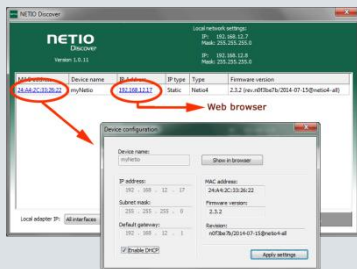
NETIO Discover

NETIO
Discover
Version 1.0.11

Local network settings:
IP: 192.168.12.7
Mask: 255.255.255.0

IP: 192.168.12.8
Mask: 255.255.255.0

| MAC address | Device name | IP Address | IP type | Type | Firmware version |
|---|---|---|---|---|---|
| 24:A4:2C:33:26:22 | myNetio | 192.168.12.17 | Static | Netio4 | 2.3.2 (rev.n0ff3ba7b/2014-07-15@netio4-all) |

Web browser

Device configuration

Device name:
myNetio

Show in browser

IP address:
192 . 168 . 12 . 17

MAC address:
24:A4:2C:33:26:22

Subnet mask:
255 . 255 . 255 . 0

Firmware version:
2.3.2

Default gateway:
192 . 168 . 12 . 6

Revision:
n0ff3ba7b/2014-07-15@netio4-all

Enable DHCP

Apply settings

Local adapter IP: All interfaces